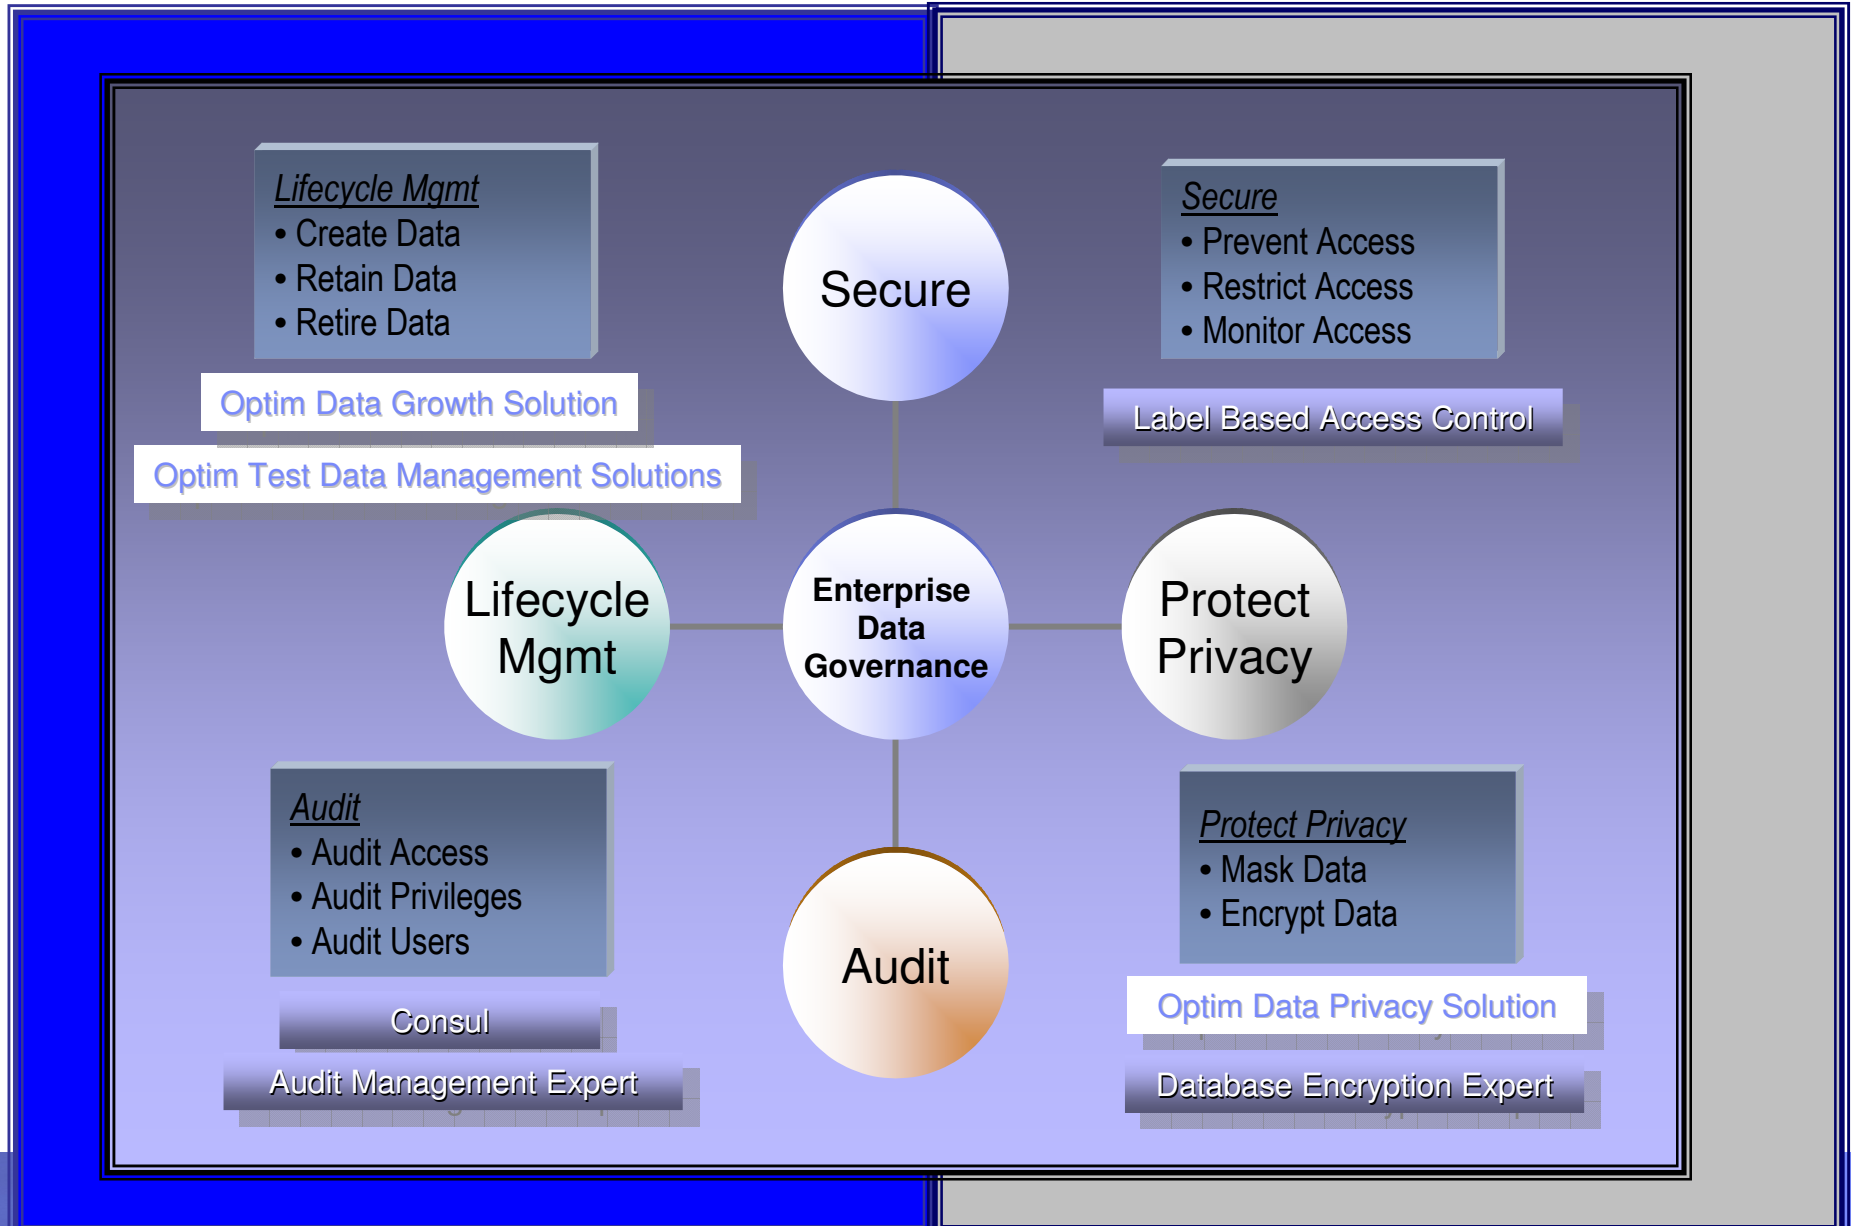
Lifecycle Mgmt
• Create Data
• Retain Data
• Retire Data

Optim Data Growth Solution

Optim Test Data Management Solutions

Secure

Secure
• Prevent Access
• Restrict Access
• Monitor Access

Label Based Access Control

Lifecycle Mgmt

Enterprise Data Governance

Protect Privacy

Audit
• Audit Access
• Audit Privileges
• Audit Users

Consul

Audit Management Expert

Audit

Protect Privacy
• Mask Data
• Encrypt Data

Optim Data Privacy Solution

Database Encryption Expert